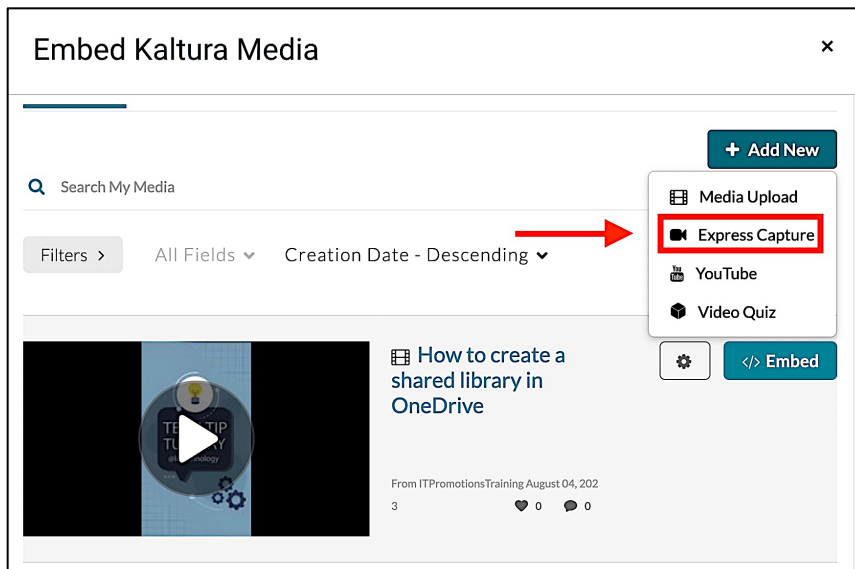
Embed Kaltura Media

×

+ Add New

Search My Media

Media Upload

Express Capture

YouTube

Video Quiz

Filters >

All Fields

Creation Date - Descending

TE TIP TU AY

How to create a shared library in OneDrive

</> Embed

From ITPromotionsTraining August 04, 202 3

0

0